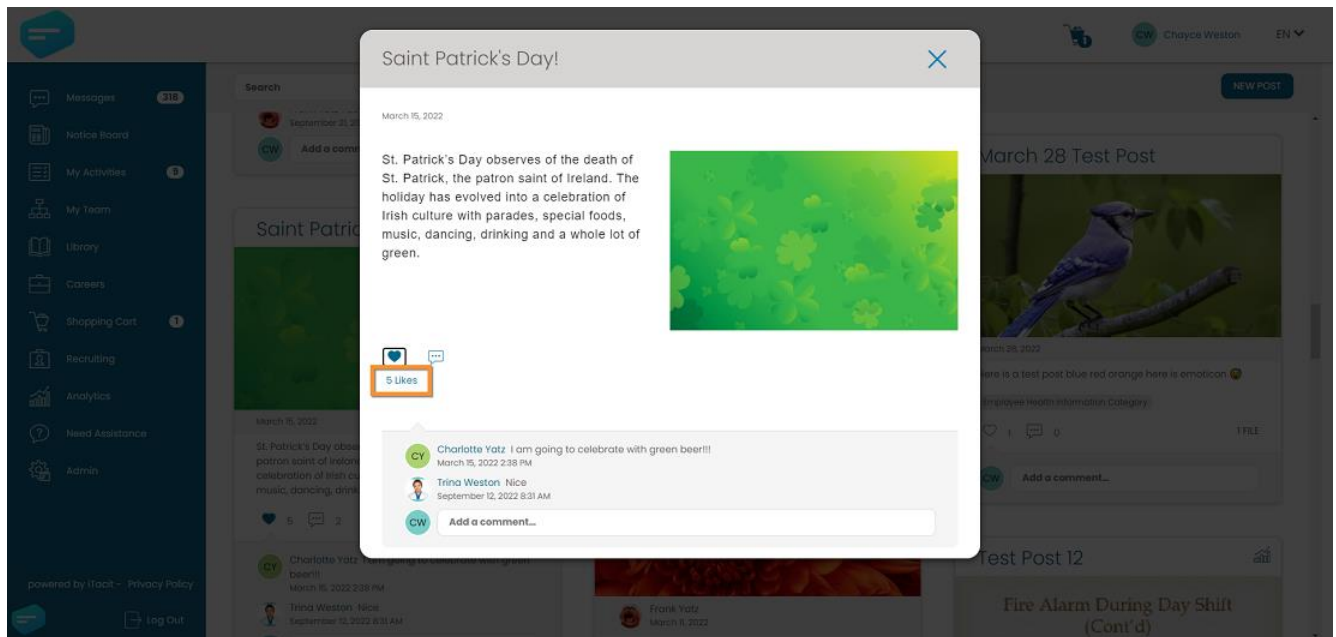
CW Chayce Weston EN

Messages 318
Notice Board
My Activities 0
My Team
Library
Careers
Shopping Cart 1
Recruiting
Analytics
Need Assistance
Admin

powered by iTacit - Privacy Policy
Log Out

Search

NEW POST

September 21, 2
CW Add a comm

Saint Patric

March 15, 2022
St. Patrick's Day obse patron saint of Irelan celebration of Irish cu music, dancing, drink

5 2

CY Charlotte Yatz I am going to celebrate with green beer!!!
March 15, 2022 2:38 PM
Trina Weston Nice
September 12, 2022 8:31 AM

Frank Yatz
March 11, 2022

Saint Patrick's Day!

March 15, 2022

St. Patrick's Day observes of the death of St. Patrick, the patron saint of Ireland. The holiday has evolved into a celebration of Irish culture with parades, special foods, music, dancing, drinking and a whole lot of green.

5 Likes

CY Charlotte Yatz I am going to celebrate with green beer!!!
March 15, 2022 2:38 PM
Trina Weston Nice
September 12, 2022 8:31 AM
CW Add a comment...

March 28 Test Post

March 28, 2022
Here is a test post blue red orange here is emoticon
Employee Health Information Category
1 0 1 FILE
CW Add a comment...

Test Post 12

Fire Alarm During Day Shift (Cont'd)